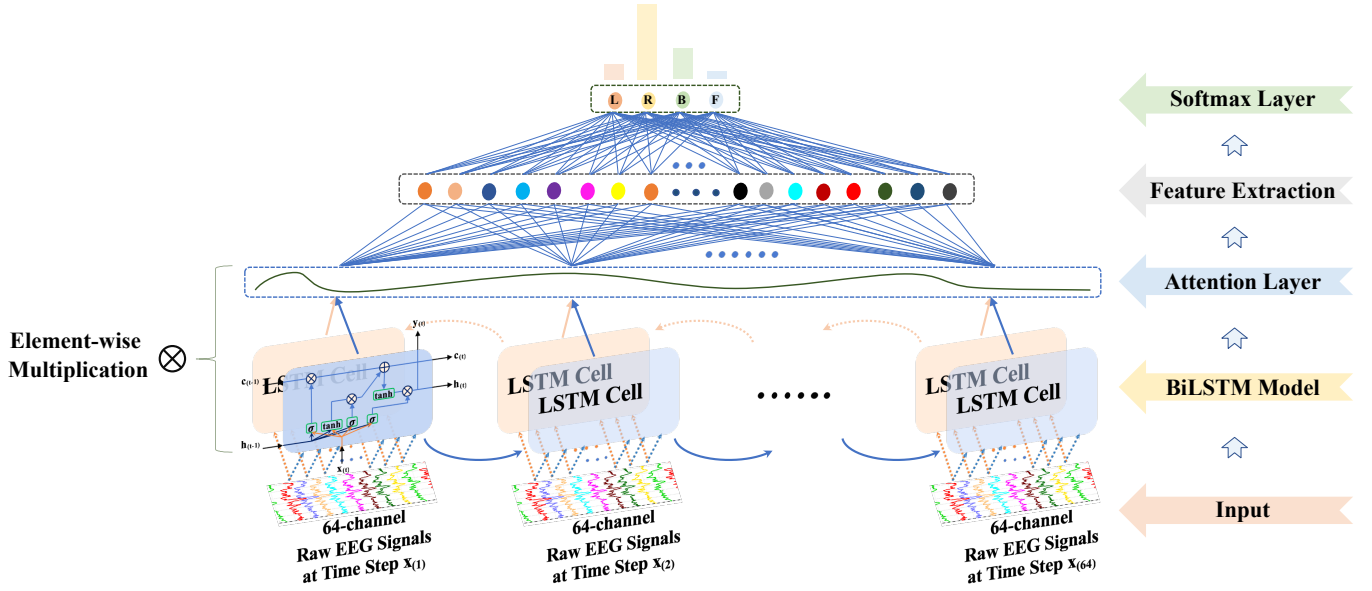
L R B F

Softmax Layer

Feature Extraction

Attention Layer

BiLSTM Model

Input

Element-wise Multiplication $\otimes$

$y_{(t)}$

$c_{(t)}$

$c_{(t-1)}$

$h_{(t)}$

LSTM Cell

tanh

$\sigma$ tanh $\sigma$ $\sigma$

$h_{(t-1)}$

$x_{(t)}$

LSTM Cell
LSTM Cell

......

LSTM Cell
LSTM Cell

64-channel Raw EEG Signals at Time Step $x_{(1)}$

64-channel Raw EEG Signals at Time Step $x_{(2)}$

64-channel Raw EEG Signals at Time Step $x_{(64)}$